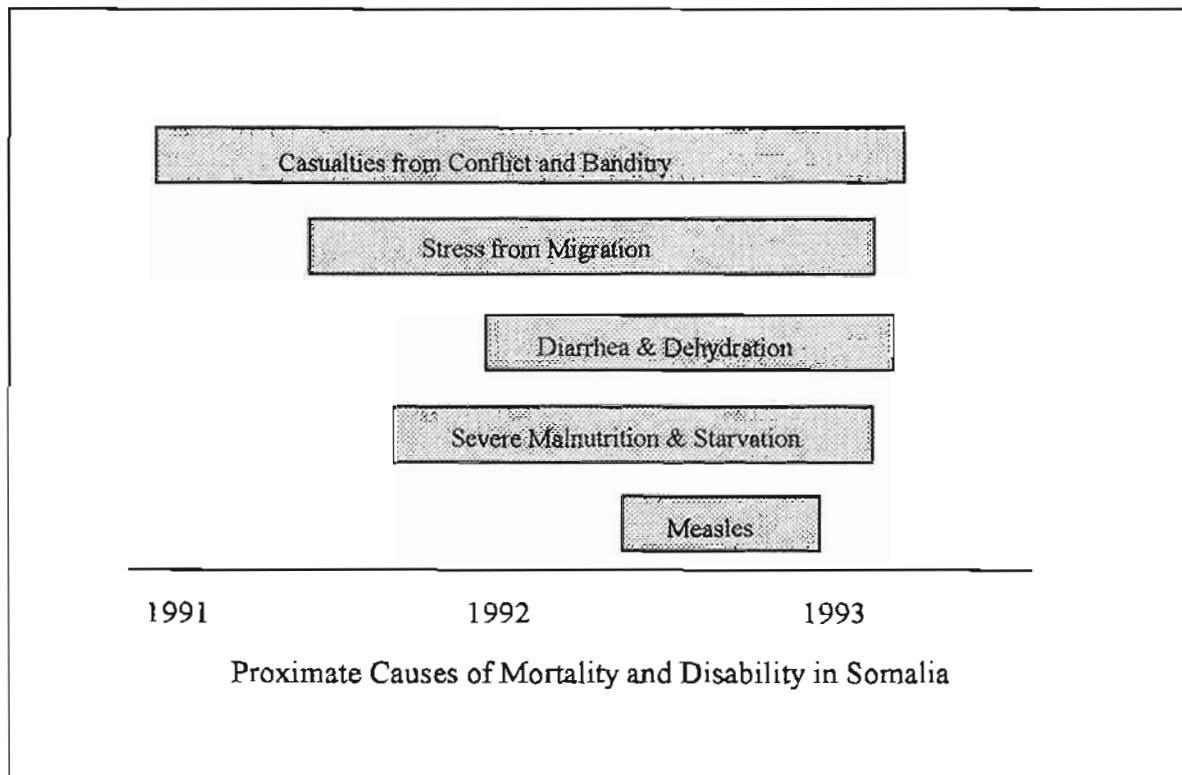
Casualties from Conflict and Banditry

Stress from Migration

Diarrhea & Dehydration

Severe Malnutrition & Starvation

Measles

1991

1992

1993

Proximate Causes of Mortality and Disability in Somalia